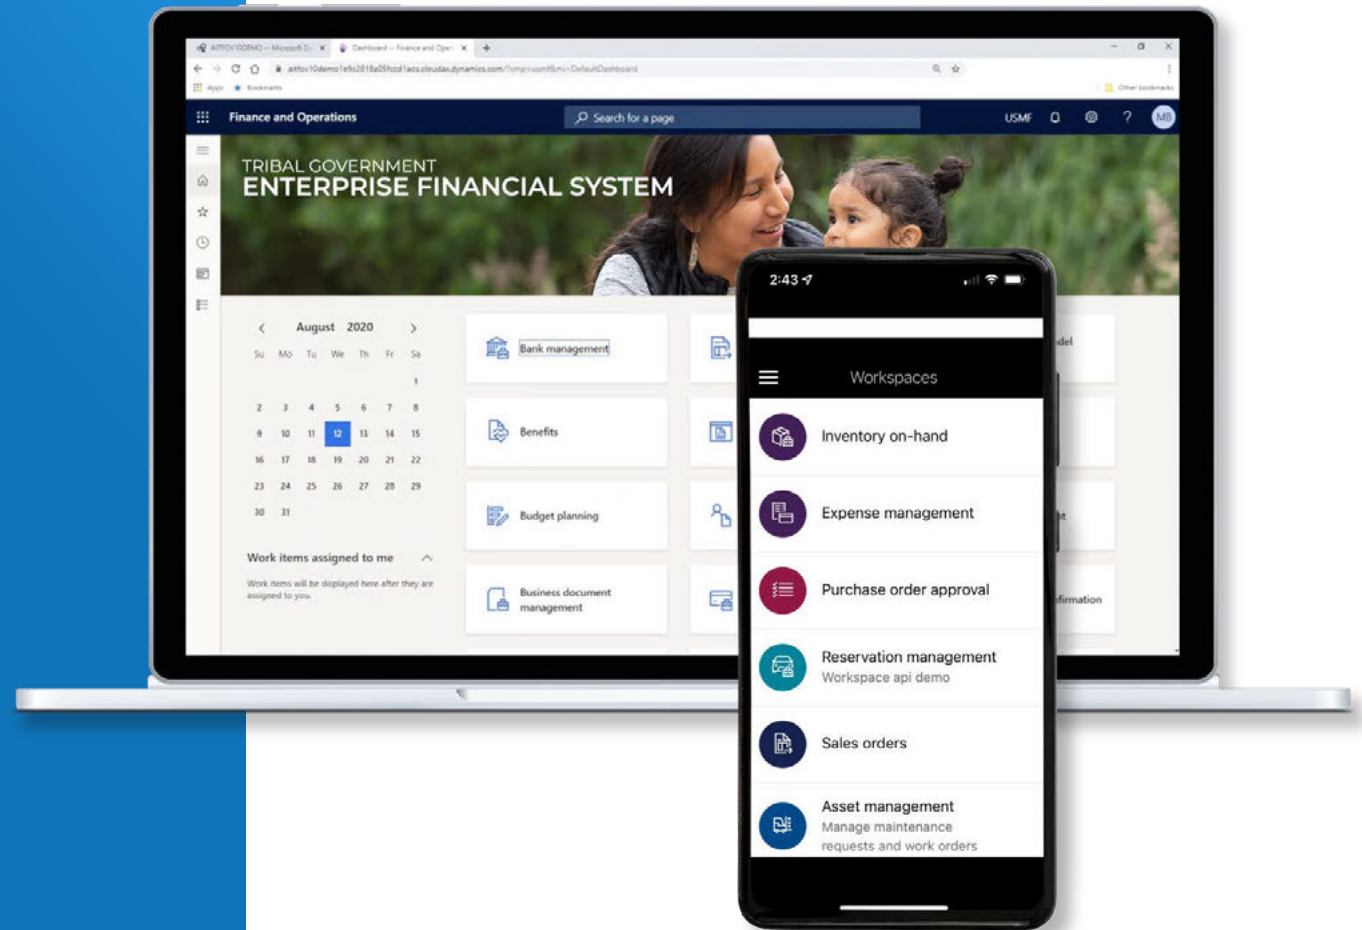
Finance and Operations

Search for a page

USMF

MB

TRIBAL GOVERNMENT
ENTERPRISE FINANCIAL SYSTEM

August 2020

| Su | Mo | Tu | We | Th | Fr | Sa |
|---|---|---|---|---|---|---|
| | | | | | | 1 |
| 2 | 3 | 4 | 5 | 6 | 7 | 8 |
| 9 | 10 | 11 | 12 | 13 | 14 | 15 |
| 16 | 17 | 18 | 19 | 20 | 21 | 22 |
| 23 | 24 | 25 | 26 | 27 | 28 | 29 |
| 30 | 31 | | | | | |

Work items assigned to me

Work items will be displayed here after they are assigned to you.

Bank management

Benefits

Budget planning

Business document management

2:43

Workspaces

Inventory on-hand

Expense management

Purchase order approval

Reservation management
Workspace api demo

Sales orders

Asset management
Manage maintenance requests and work orders